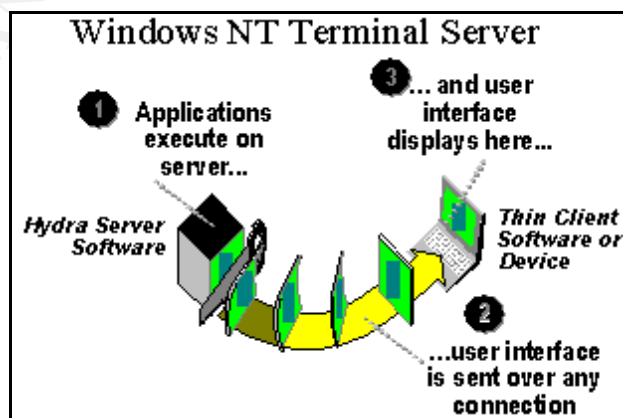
Windows NT Terminal Server

1 Applications execute on server...

3 ... and user interface displays here...

Hydra Server Software

Thin Client Software or Device

2 ...user interface is sent over any connection